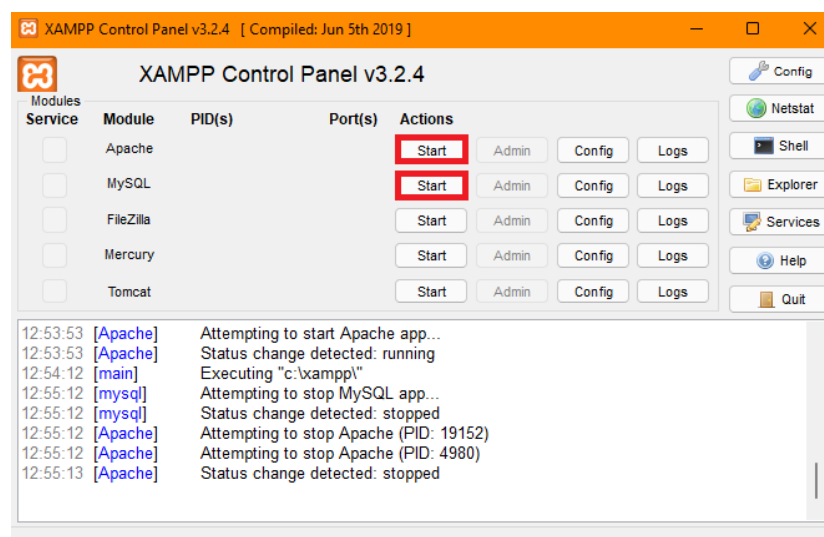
XAMPP Control Panel v3.2.4 [ Compiled: Jun 5th 2019 ]

XAMPP Control Panel v3.2.4

Config

Modules

Netstat

| Service | Module | PID(s) | Port(s) | Actions | | | |
|---|---|---|---|---|---|---|---|
| | Apache | | | Start | Admin | Config | Logs |
| | MySQL | | | Start | Admin | Config | Logs |
| | FileZilla | | | Start | Admin | Config | Logs |
| | Mercury | | | Start | Admin | Config | Logs |
| | Tomcat | | | Start | Admin | Config | Logs |

Shell
Explorer
Services
Help
Quit

12:53:53 [Apache] Attempting to start Apache app...
12:53:53 [Apache] Status change detected: running
12:54:12 [main] Executing "c:\xampp\"
12:55:12 [mysql] Attempting to stop MySQL app...
12:55:12 [mysql] Status change detected: stopped
12:55:12 [Apache] Attempting to stop Apache (PID: 19152)
12:55:12 [Apache] Attempting to stop Apache (PID: 4980)
12:55:13 [Apache] Status change detected: stopped